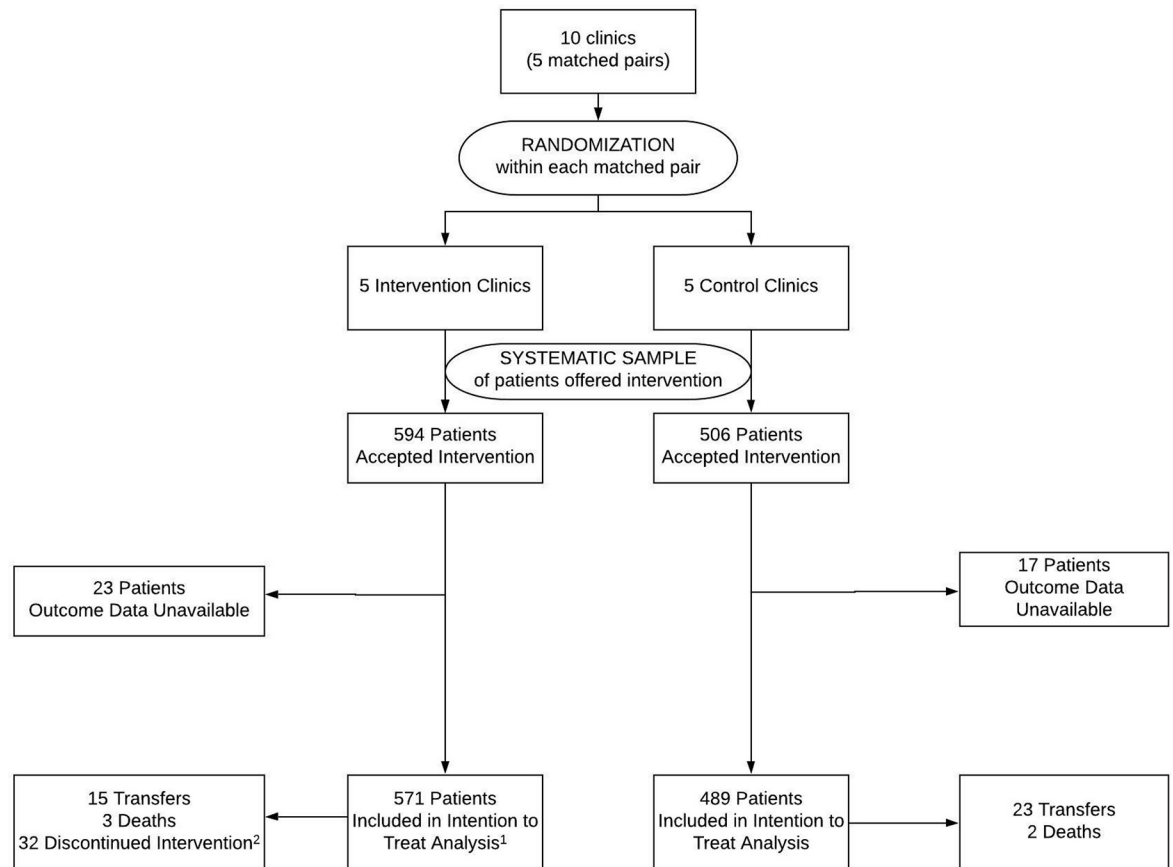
10 clinics
(5 matched pairs)

RANDOMIZATION
within each matched pair

5 Intervention Clinics

5 Control Clinics

SYSTEMATIC SAMPLE
of patients offered intervention

594 Patients
Accepted Intervention

506 Patients
Accepted Intervention

23 Patients
Outcome Data Unavailable

17 Patients
Outcome Data
Unavailable

15 Transfers
3 Deaths
32 Discontinued Intervention$^2$

571 Patients
Included in Intention to
Treat Analysis$^1$

489 Patients
Included in Intention to
Treat Analysis

23 Transfers
2 Deaths